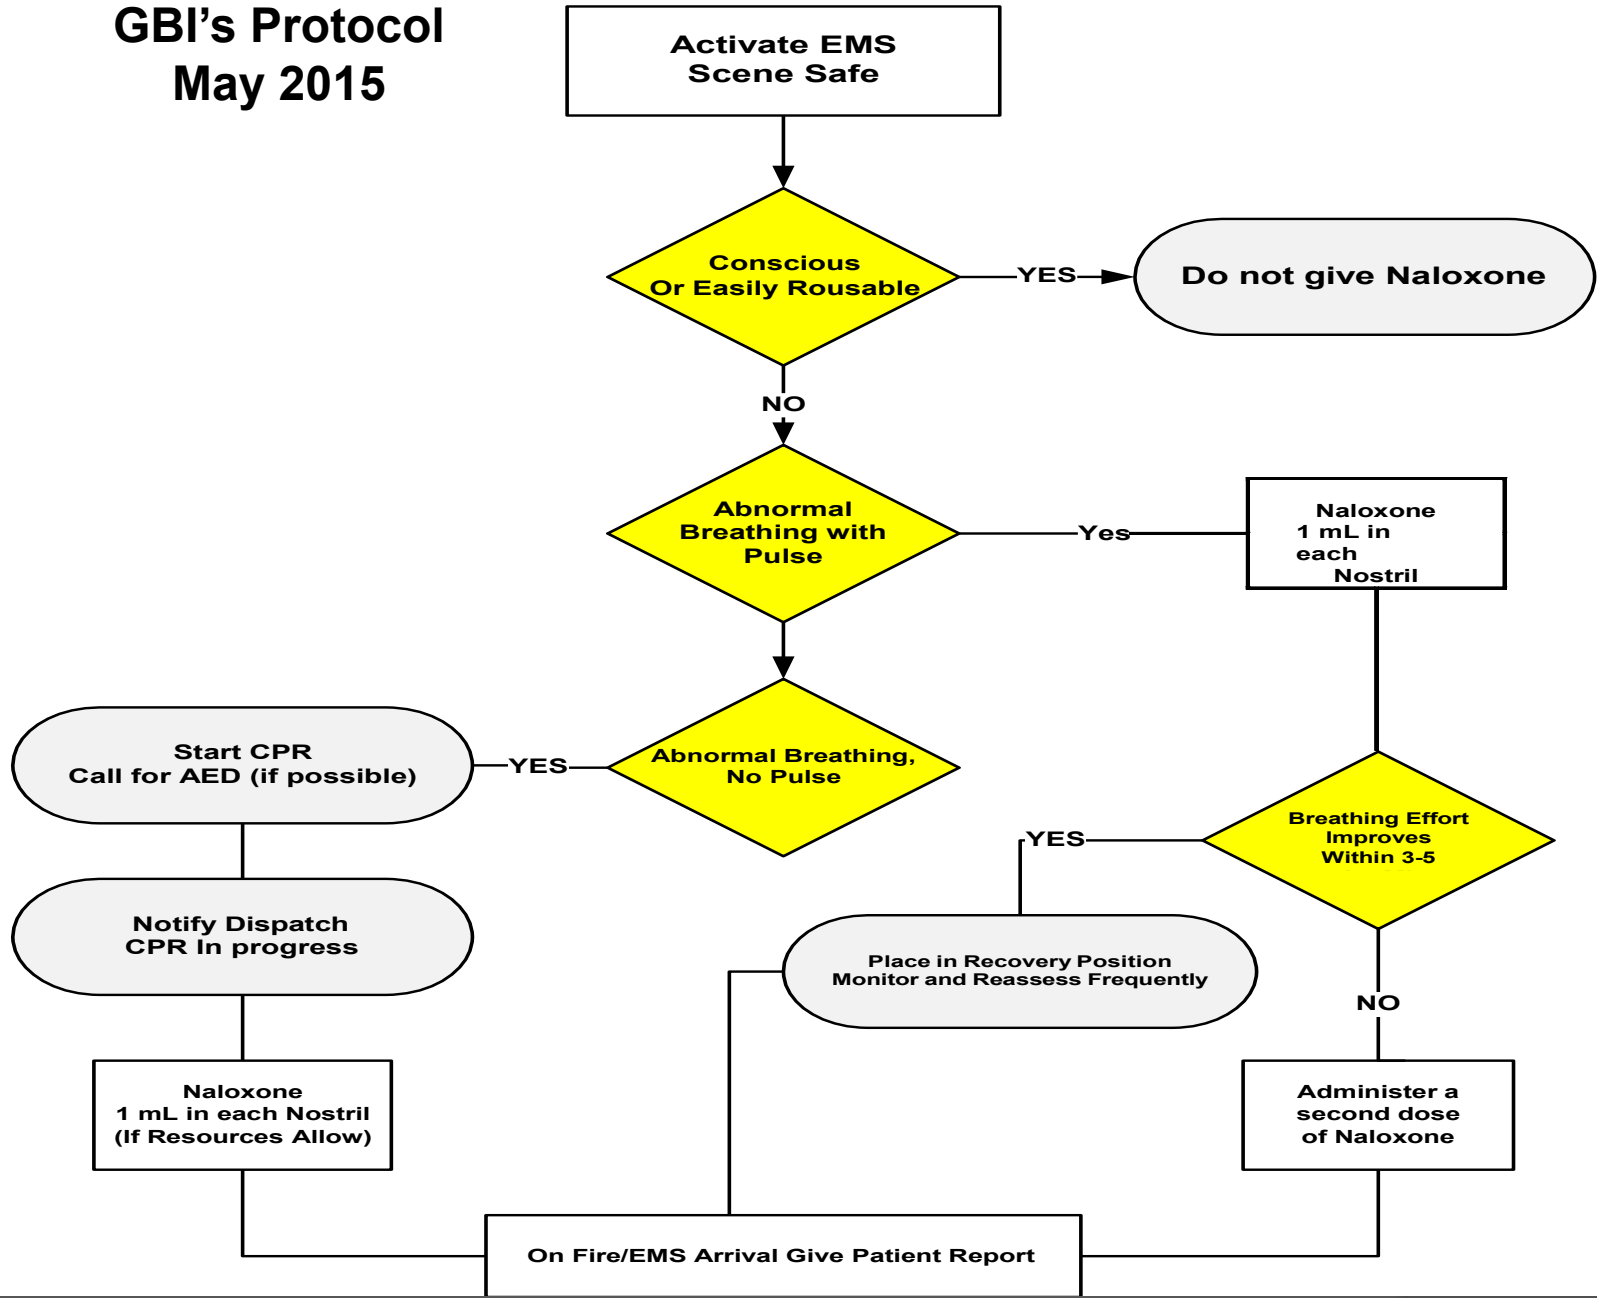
GBI's Protocol
May 2015

Activate EMS
Scene Safe

Conscious
Or Easily Rousable

YES

Do not give Naloxone

NO

Abnormal
Breathing with
Pulse

Yes

Naloxone
1 mL in
each
Nostril

Start CPR
Call for AED (if possible)

YES

Abnormal Breathing,
No Pulse

Breathing Effort
Improves
Within 3-5

YES

Notify Dispatch
CPR In progress

Place in Recovery Position
Monitor and Reassess Frequently

NO

Naloxone
1 mL in each Nostril
(If Resources Allow)

Administer a
second dose
of Naloxone

On Fire/EMS Arrival Give Patient Report